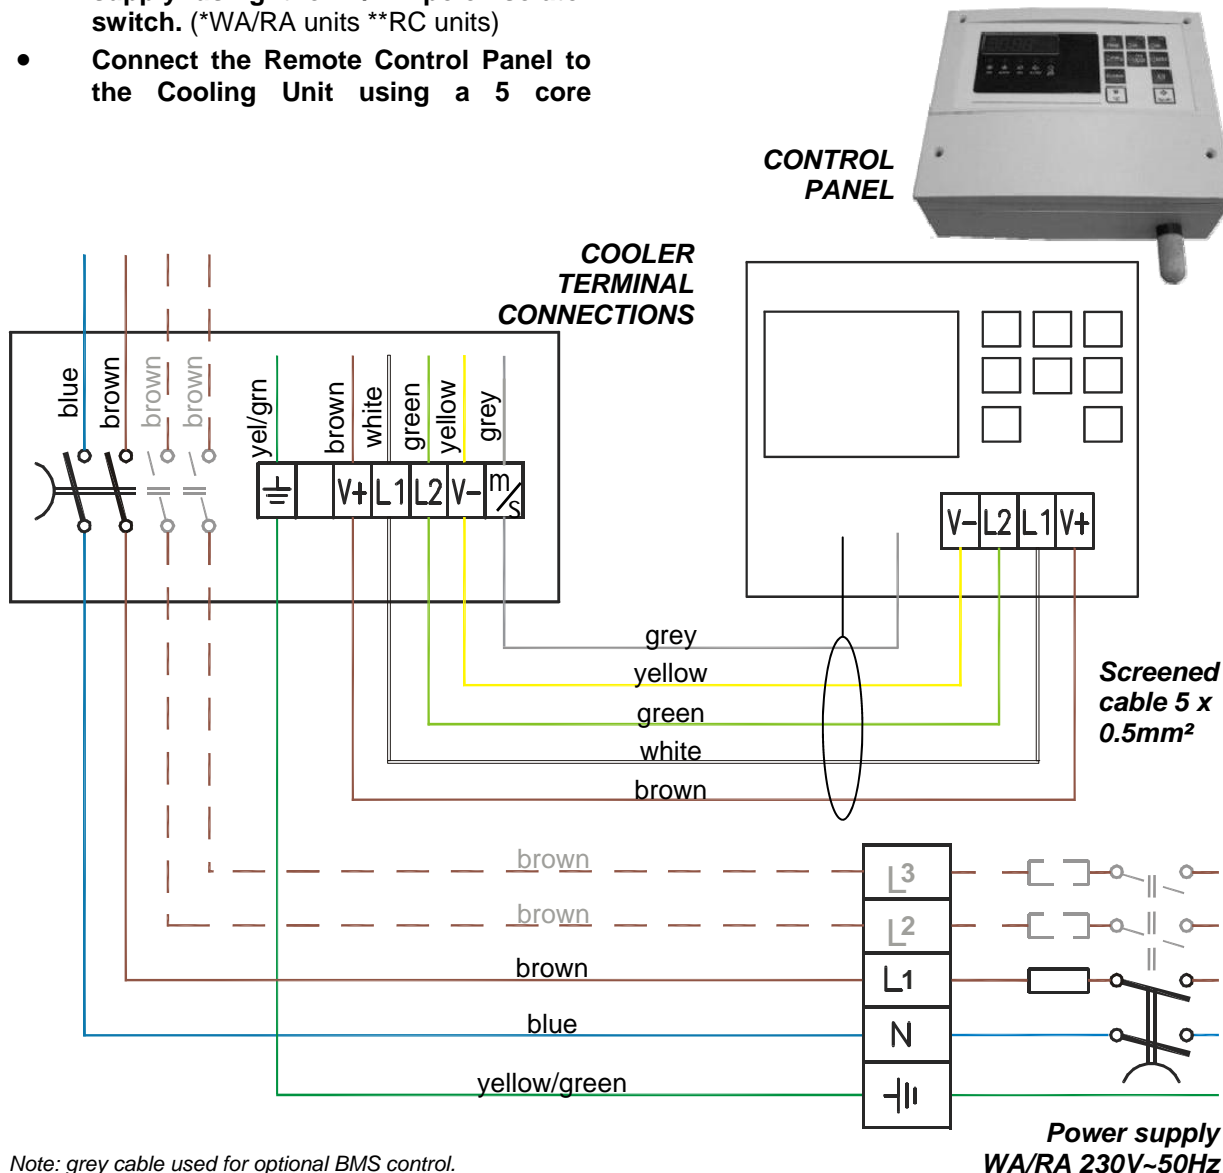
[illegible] switch. (*WA/RA units **RC units)

• Connect the Remote Control Panel to the Cooling Unit using a 5 core

CONTROL PANEL

COOLER TERMINAL CONNECTIONS

blue
brown
brown
brown
yel/grn
brown
white
green
yellow
grey

V+ L1 L2 V− m/s

V− L2 L1 V+

grey
yellow
green
white
brown

Screened cable 5 x 0.5mm²

brown
brown
brown
blue
yellow/green

L3
L2
L1
N

Power supply WA/RA 230V~50Hz

Note: grey cable used for optional BMS control.